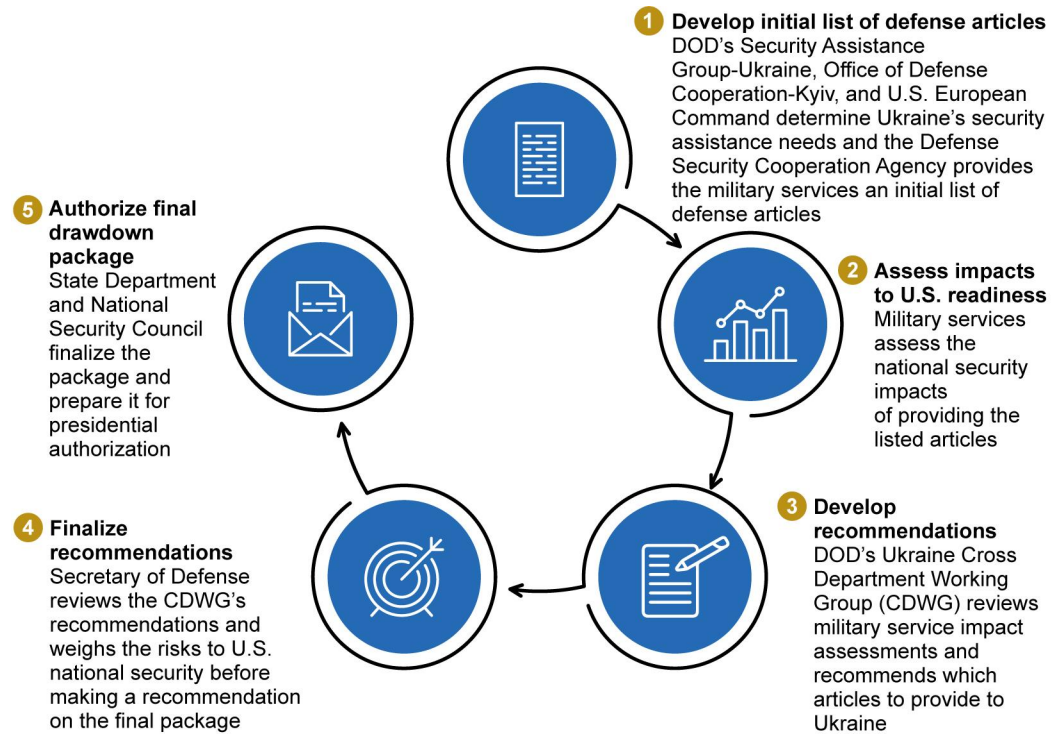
1 Develop initial list of defense articles
DOD's Security Assistance Group-Ukraine, Office of Defense Cooperation-Kyiv, and U.S. European Command determine Ukraine's security assistance needs and the Defense Security Cooperation Agency provides the military services an initial list of defense articles

2 Assess impacts to U.S. readiness
Military services assess the national security impacts of providing the listed articles

3 Develop recommendations
DOD's Ukraine Cross Department Working Group (CDWG) reviews military service impact assessments and recommends which articles to provide to Ukraine

4 Finalize recommendations
Secretary of Defense reviews the CDWG's recommendations and weighs the risks to U.S. national security before making a recommendation on the final package

5 Authorize final drawdown package
State Department and National Security Council finalize the package and prepare it for presidential authorization